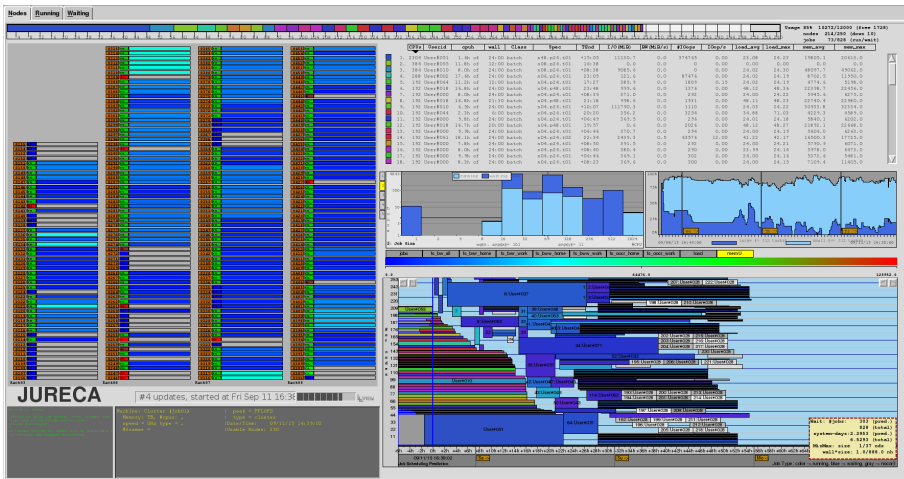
Nodes Running Waiting

Usage 85% 13272/12000 (free 1728)
nodes 214/250 (down 10)
jobs 73/828 (run/wait)

| CPUs | Userid | cpuh | wall | Class | Spec | TEnd | I/O(MiB) | BW(MiB/s) | #IOops | IOop/s | load_avg | load_max | mem_avg | mem_max |
|---|---|---|---|---|---|---|---|---|---|---|---|---|---|---|
| 1. 2304 | User#051 | 1.8h of | 24:00 | batch | | | | 0.0 | | 0.00 | 23.06 | 24.23 | | |
| 2. 384 | User#285 | 11.8h of | 24:00 | batch | | | | 0.0 | | 0.00 | 24.00 | 24.00 | | |
| 3. 192 | User#110 | 8.0h of | 24:00 | batch | | | | 0.0 | | 0.00 | 24.00 | 24.00 | | |
| 4. 288 | User#002 | 17.4h of | 24:00 | batch | | | | 0.0 | | 0.00 | 24.02 | 24.19 | | |
| 5. 192 | User#004 | 14.2h of | 12:00 | batch | | | | 0.0 | | 0.00 | 24.13 | 24.19 | | |
| 6. 192 | User#118 | 14.8h of | 24:00 | batch | | | | 0.0 | | 0.00 | 48.12 | 48.14 | | |
| 7. 192 | User#069 | 7.8h of | 24:00 | batch | | | | 0.0 | | 0.00 | 24.22 | 24.22 | | |
| 8. 192 | User#118 | 14.8h of | 21:10 | batch | | | | 0.0 | | 0.00 | 48.11 | 48.11 | | |
| 9. 192 | User#010 | 6.5h of | 24:00 | batch | | | | 0.0 | | 0.00 | 24.14 | 24.14 | | |
| 10. 192 | User#064 | 2.1h of | 4:00 | batch | | | | 0.0 | | 0.00 | 71.03 | 71.03 | | |
| 11. 192 | User#000 | 7.2h of | 24:00 | batch | | | | 0.0 | | 0.00 | 24.10 | 24.10 | | |
| 12. 192 | User#118 | 18.7h of | 200:00 | batch | | | | 0.0 | | 0.00 | 48.07 | 48.07 | | |
| 13. 192 | User#000 | 3.9h of | 24:00 | batch | | | | 0.0 | | 0.00 | 24.15 | 24.15 | | |
| 14. 192 | User#061 | 16.1h of | 24:00 | batch | | | | 0.0 | | 0.00 | 40.17 | 40.17 | | |
| 15. 192 | User#000 | 7.8h of | 24:00 | batch | | | | 0.0 | | 0.00 | 24.21 | 24.21 | | |
| 16. 192 | User#000 | 2.9h of | 24:00 | batch | | | | 0.0 | | 0.00 | 23.14 | 23.14 | | |
| 17. 192 | User#000 | 9.9h of | 24:00 | batch | | | | 0.0 | | 0.00 | 24.16 | 24.16 | | |
| 18. 192 | User#000 | 6.7h of | 24:00 | batch | | | | 0.0 | | 0.00 | 24.15 | 24.15 | | |

JURECA
#4 updates, started at Fri Sep 11 16:36

fs_for_all fs_for_home fs_for_work fs_for_home fs_for_work fs_ocor_home fs_ocor_work load memu

Job Size

Job Type: color = running, blue = waiting, grey = nocon?